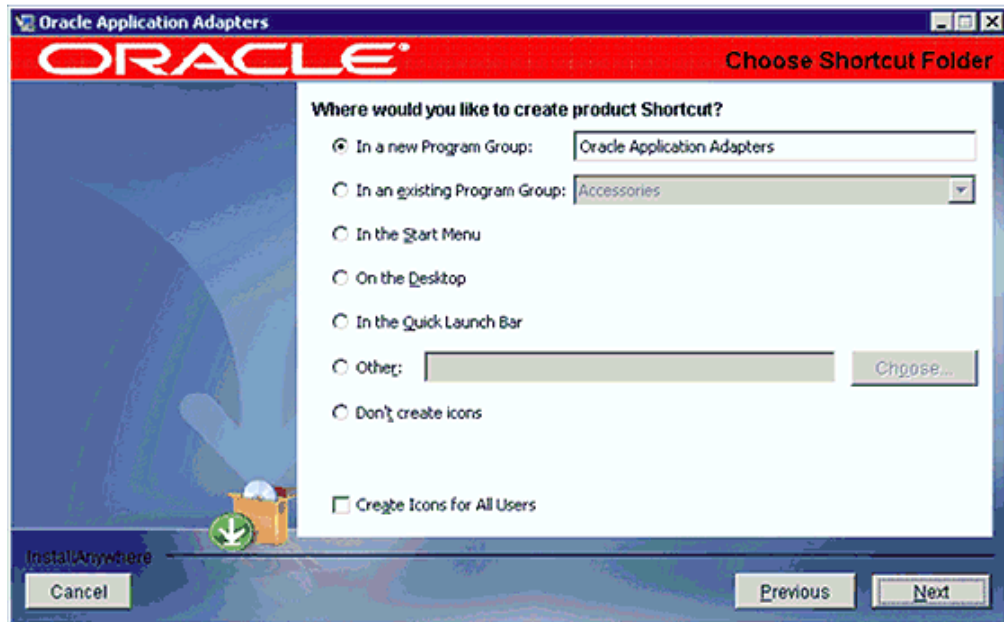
Oracle Application Adapters

ORACLE

Choose Shortcut Folder

Where would you like to create product Shortcut?

In a new Program Group: Oracle Application Adapters

In an existing Program Group: Accessories

In the Start Menu

On the Desktop

In the Quick Launch Bar

Other: Choose...

Don't create icons

Create Icons for All Users

InstallAnywhere

Cancel

Previous

Next